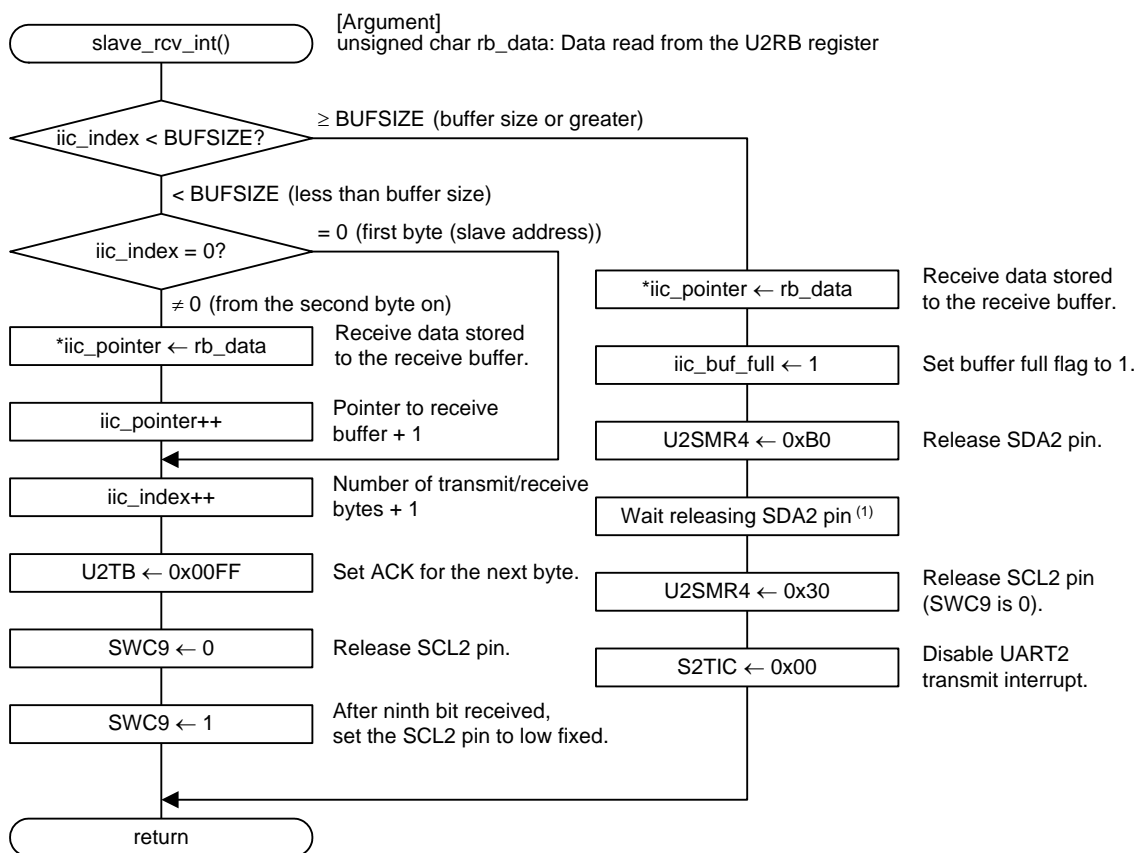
slave_rcv_int()

[Argument]
unsigned char rb_data: Data read from the U2RB register

iic_index < BUFSIZE?

≥ BUFSIZE (buffer size or greater)

< BUFSIZE (less than buffer size)

iic_index = 0?

= 0 (first byte (slave address))

≠ 0 (from the second byte on)

*iic_pointer ← rb_data

Receive data stored to the receive buffer.

iic_pointer++

Pointer to receive buffer + 1

iic_index++

Number of transmit/receive bytes + 1

U2TB ← 0x00FF

Set ACK for the next byte.

SWC9 ← 0

Release SCL2 pin.

SWC9 ← 1

After ninth bit received, set the SCL2 pin to low fixed.

*iic_pointer ← rb_data

Receive data stored to the receive buffer.

iic_buf_full ← 1

Set buffer full flag to 1.

U2SMR4 ← 0xB0

Release SDA2 pin.

Wait releasing SDA2 pin $^{(1)}$

U2SMR4 ← 0x30

Release SCL2 pin (SWC9 is 0).

S2TIC ← 0x00

Disable UART2 transmit interrupt.

return